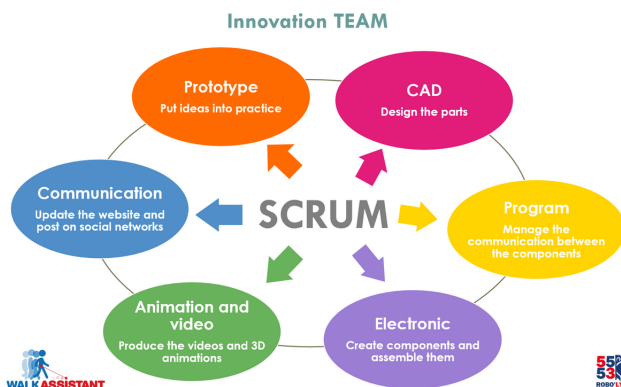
Innovation TEAM

Prototype
Put ideas into practice

CAD
Design the parts

Communication
Update the website and post on social networks

SCRUM

Program
Manage the communication between the components

Animation and video
Produce the videos and 3D animations

Electronic
Create components and assemble them

WALK ASSISTANT

55
53
ROBO'L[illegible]